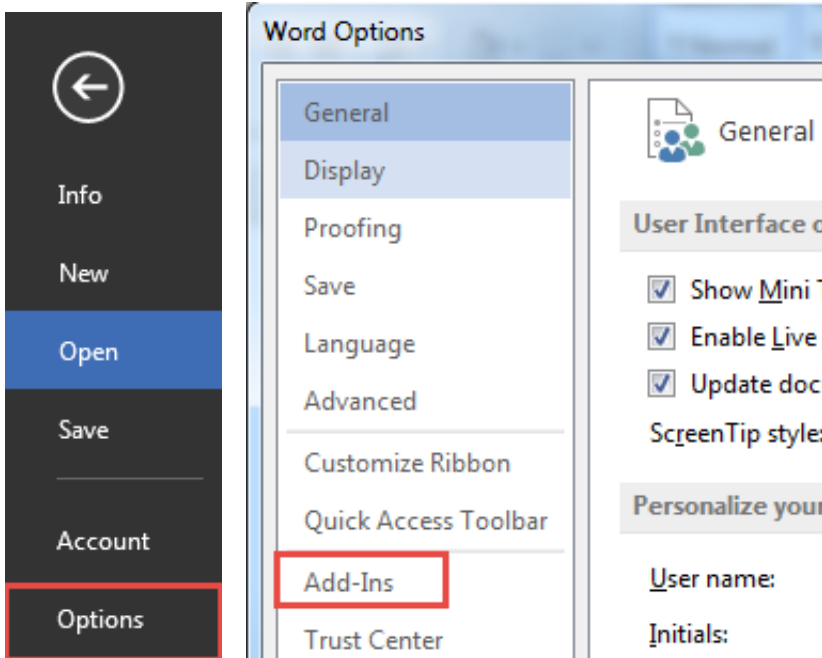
Info

New

Open

Save

Account

Options

Word Options

General

Display

Proofing

Save

Language

Advanced

Customize Ribbon

Quick Access Toolbar

Add-Ins

Trust Center

General

User Interface o

Show Mini T

Enable Live

Update doc

ScreenTip style:

Personalize your

User name:

Initials: